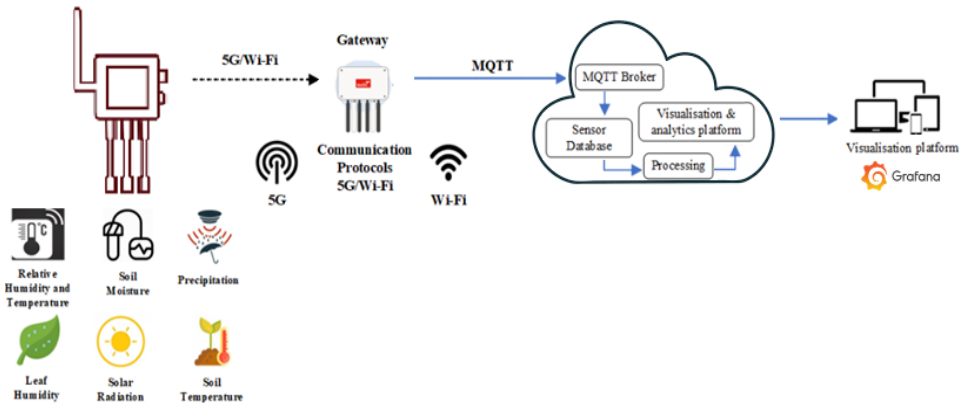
5G/Wi-Fi

Gateway

Communication Protocols 5G/Wi-Fi

5G

Wi-Fi

MQTT

MQTT Broker

Sensor Database

Visualisation & analytics platform

Processing

Visualisation platform

Grafana

°C

Relative Humidity and Temperature

Soil Moisture

Precipitation

Leaf Humidity

Solar Radiation

Soil Temperature